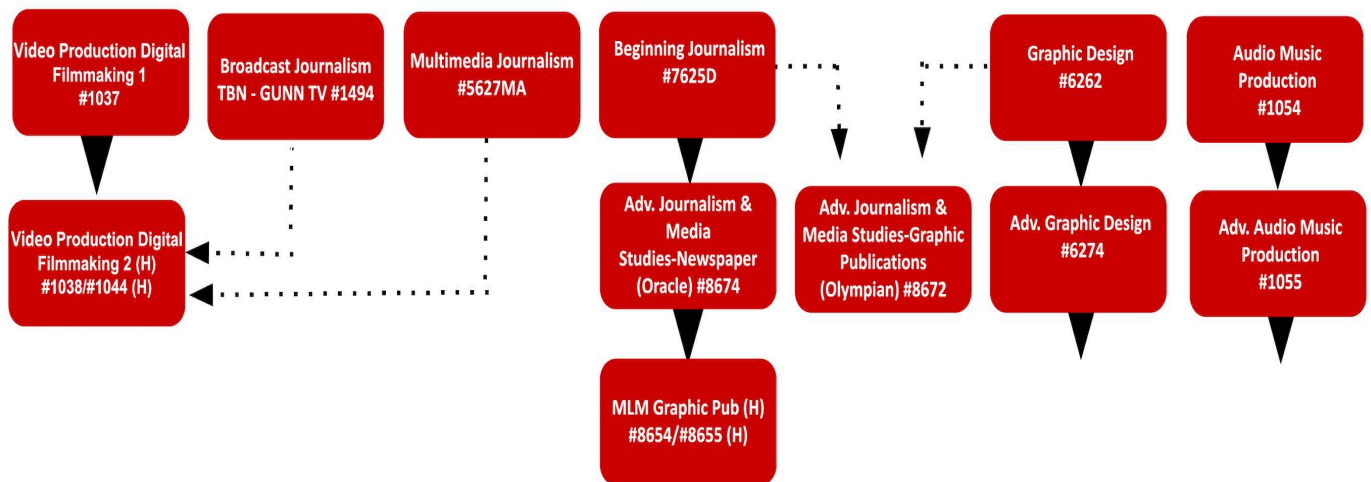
Video Production Digital Filmmaking 1 #1037

Broadcast Journalism TBN - GUNN TV #1494

Multimedia Journalism #5627MA

Beginning Journalism #7625D

Graphic Design #6262

Audio Music Production #1054

Video Production Digital Filmmaking 2 (H) #1038/#1044 (H)

Adv. Journalism & Media Studies-Newspaper (Oracle) #8674

Adv. Journalism & Media Studies-Graphic Publications (Olympian) #8672

Adv. Graphic Design #6274

Adv. Audio Music Production #1055

MLM Graphic Pub (H) #8654/#8655 (H)